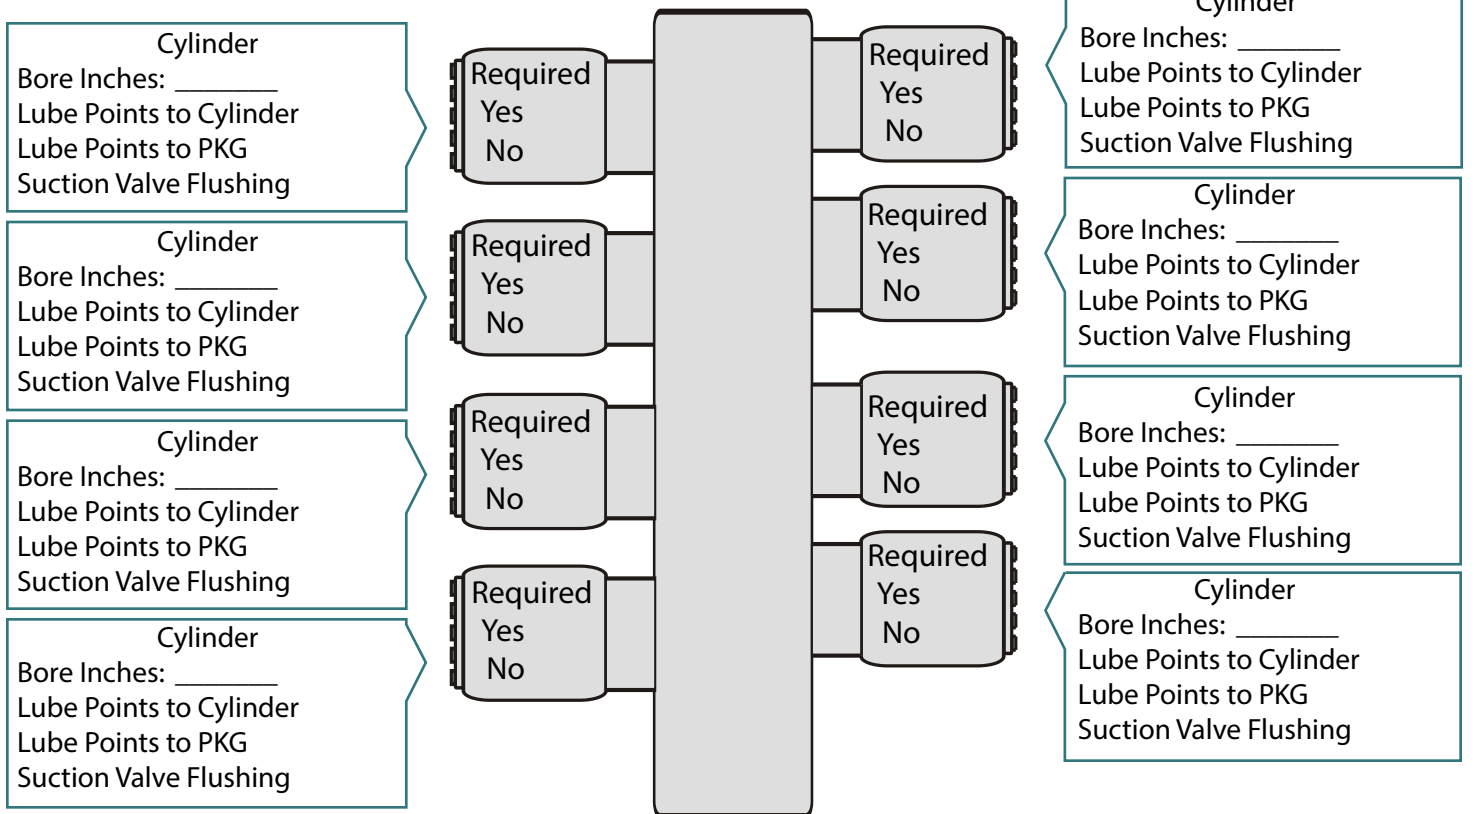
Cylinder
Bore Inches: _______
Lube Points to Cylinder
Lube Points to PKG
Suction Valve Flushing

Cylinder
Bore Inches: _______
Lube Points to Cylinder
Lube Points to PKG
Suction Valve Flushing

Cylinder
Bore Inches: _______
Lube Points to Cylinder
Lube Points to PKG
Suction Valve Flushing

Cylinder
Bore Inches: _______
Lube Points to Cylinder
Lube Points to PKG
Suction Valve Flushing

Required
Yes
No

Required
Yes
No

Required
Yes
No

Required
Yes
No

Required
Yes
No

Required
Yes
No

Required
Yes
No

Required
Yes
No

Cylinder
Bore Inches: _______
Lube Points to Cylinder
Lube Points to PKG
Suction Valve Flushing

Cylinder
Bore Inches: _______
Lube Points to Cylinder
Lube Points to PKG
Suction Valve Flushing

Cylinder
Bore Inches: _______
Lube Points to Cylinder
Lube Points to PKG
Suction Valve Flushing

Cylinder
Bore Inches: _______
Lube Points to Cylinder
Lube Points to PKG
Suction Valve Flushing